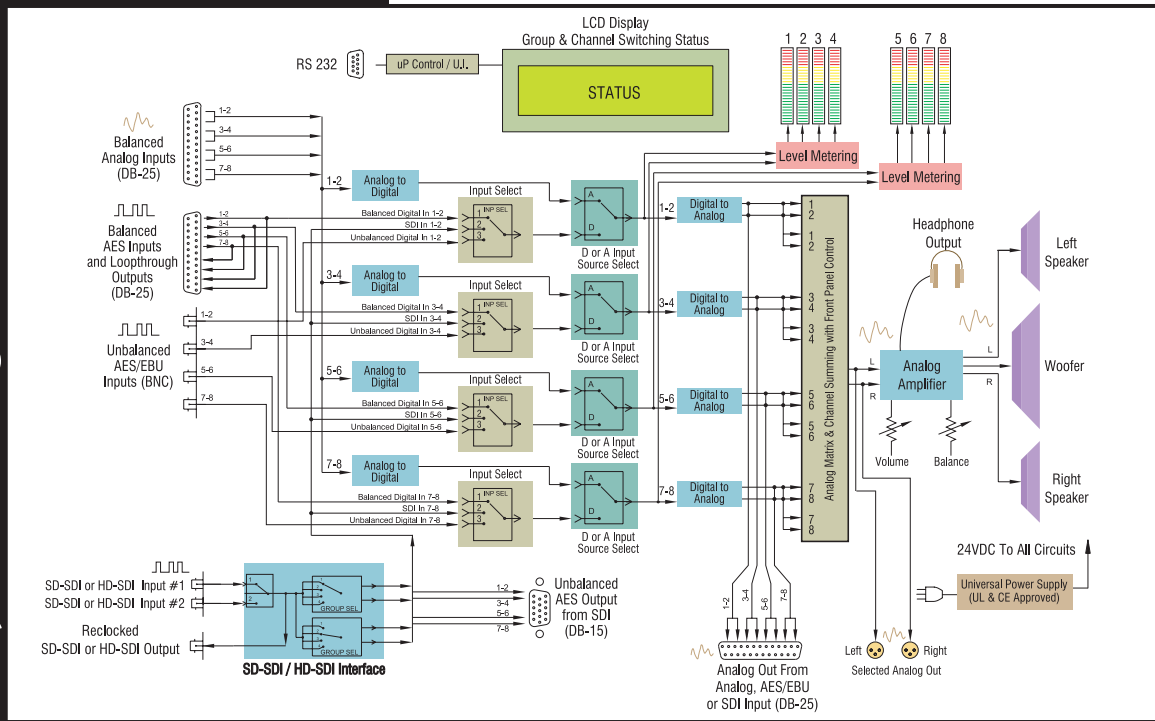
LCD Display
Group & Channel Switching Status

RS 232

uP Control / U.I.

STATUS

1 2 3 4

5 6 7 8

Level Metering

Level Metering

Balanced Analog Inputs (DB-25)

1-2
3-4
5-6
7-8

Balanced AES Inputs and Loopthrough Outputs (DB-25)

1-2
3-4
5-6
7-8

Unbalanced AES/EBU Inputs (BNC)

1-2
3-4
5-6
7-8

1-2
Analog to Digital
Input Select
Balanced Digital In 1-2
SDI In 1-2
Unbalanced Digital In 1-2
INP SEL
1
2
3
A
D
D or A Input Source Select
1-2
Digital to Analog

3-4
Analog to Digital
Input Select
Balanced Digital In 3-4
SDI In 3-4
Unbalanced Digital In 3-4
INP SEL
1
2
3
A
D
D or A Input Source Select
3-4
Digital to Analog

5-6
Analog to Digital
Input Select
Balanced Digital In 5-6
SDI In 5-6
Unbalanced Digital In 5-6
INP SEL
1
2
3
A
D
D or A Input Source Select
5-6
Digital to Analog

7-8
Analog to Digital
Input Select
Balanced Digital In 7-8
SDI In 7-8
Unbalanced Digital In 7-8
INP SEL
1
2
3
A
D
D or A Input Source Select
7-8
Digital to Analog

1 2 1 2 3 4 3 4 5 6 5 6 7 8 7 8

Analog Matrix & Channel Summing with Front Panel Control

Headphone Output

L
R
Analog Amplifier
L
R

Volume
Balance

Left Speaker
Woofer
Right Speaker

24VDC To All Circuits

Universal Power Supply (UL & CE Approved)

SD-SDI or HD-SDI Input #1
SD-SDI or HD-SDI Input #2
1
2
GROUP SEL
GROUP SEL
Reclocked SD-SDI or HD-SDI Output
SD-SDI / HD-SDI Interface

1-2
3-4
5-6
7-8
Unbalanced AES Output from SDI (DB-15)

1-2
3-4
5-6
7-8
Analog Out From Analog, AES/EBU or SDI Input (DB-25)

Left
Right
Selected Analog Out